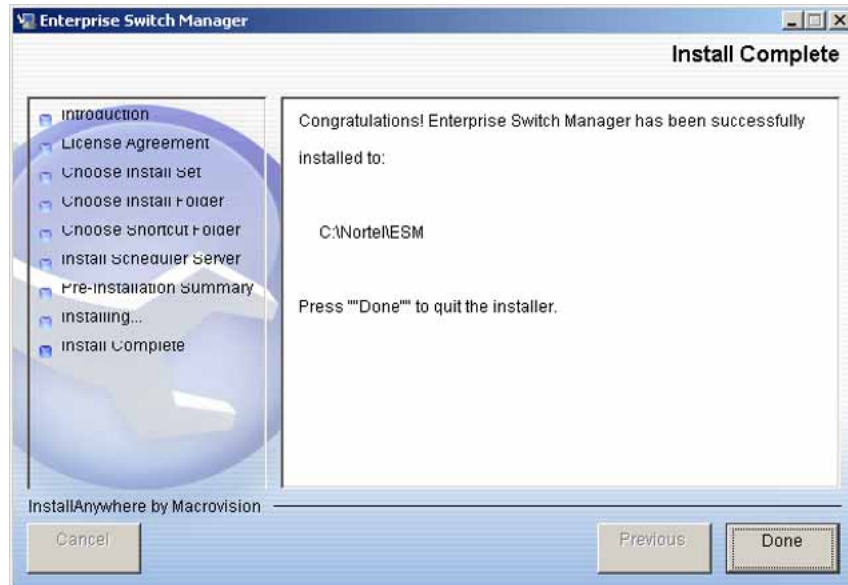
Enterprise Switch Manager

Install Complete

Introduction
License Agreement
Choose Install Set
Choose Install Folder
Choose Shortcut Folder
Install Scheduler Server
Pre-Installation Summary
Installing...
Install Complete

Congratulations! Enterprise Switch Manager has been successfully installed to:

C:\Nortel\ESM

Press ""Done"" to quit the installer.

InstallAnywhere by Macrovision

Cancel

Previous

Done